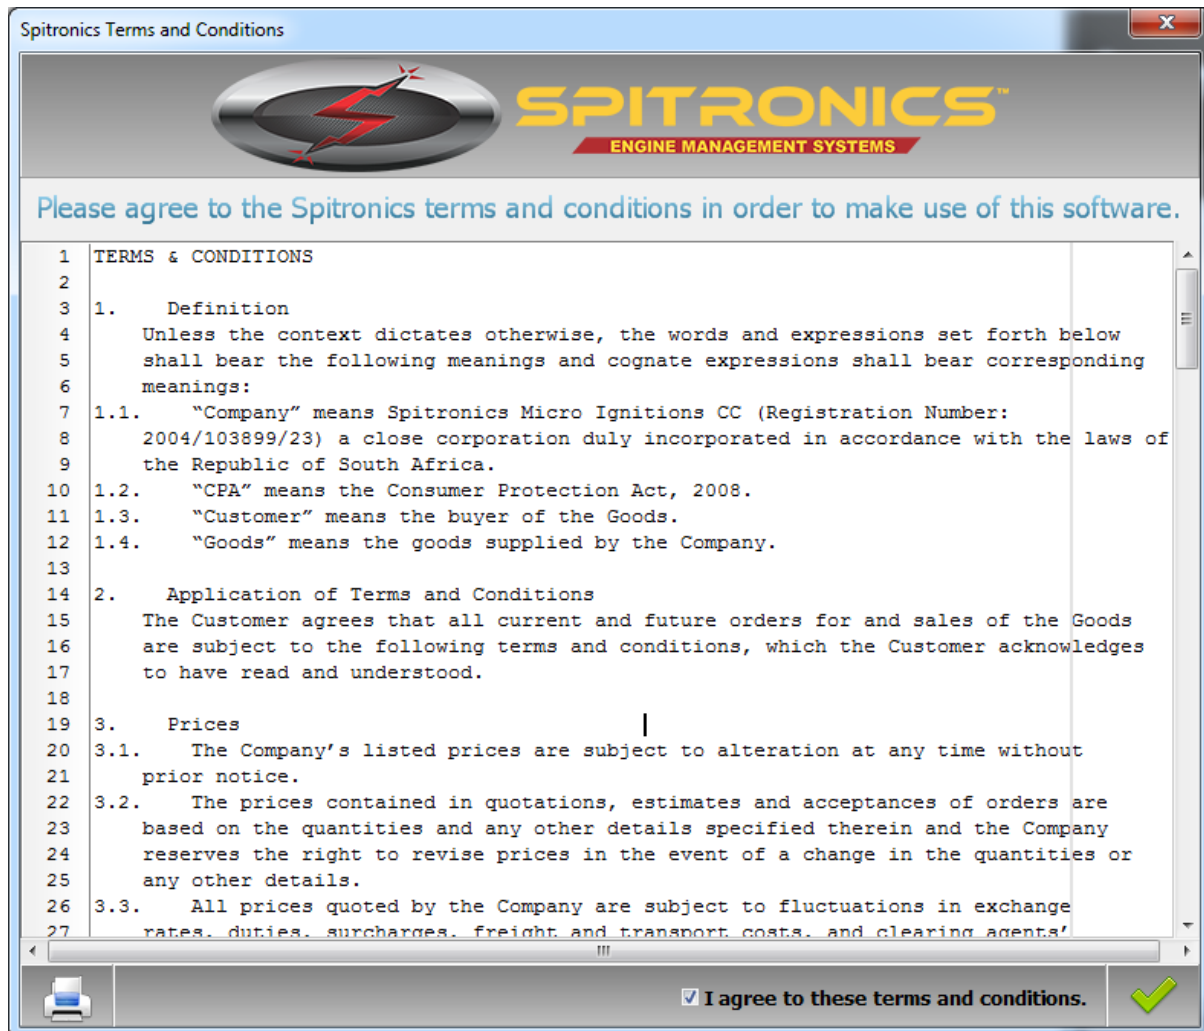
Spitronics Terms and Conditions

SPITRONICS™
ENGINE MANAGEMENT SYSTEMS

Please agree to the Spitronics terms and conditions in order to make use of this software.

1 TERMS & CONDITIONS
2
3 1. Definition
4 Unless the context dictates otherwise, the words and expressions set forth below
5 shall bear the following meanings and cognate expressions shall bear corresponding
6 meanings:
7 1.1. "Company" means Spitronics Micro Ignitions CC (Registration Number:
8 2004/103899/23) a close corporation duly incorporated in accordance with the laws of
9 the Republic of South Africa.
10 1.2. "CPA" means the Consumer Protection Act, 2008.
11 1.3. "Customer" means the buyer of the Goods.
12 1.4. "Goods" means the goods supplied by the Company.
13
14 2. Application of Terms and Conditions
15 The Customer agrees that all current and future orders for and sales of the Goods
16 are subject to the following terms and conditions, which the Customer acknowledges
17 to have read and understood.
18
19 3. Prices
20 3.1. The Company's listed prices are subject to alteration at any time without
21 prior notice.
22 3.2. The prices contained in quotations, estimates and acceptances of orders are
23 based on the quantities and any other details specified therein and the Company
24 reserves the right to revise prices in the event of a change in the quantities or
25 any other details.
26 3.3. All prices quoted by the Company are subject to fluctuations in exchange
27 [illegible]

I agree to these terms and conditions.